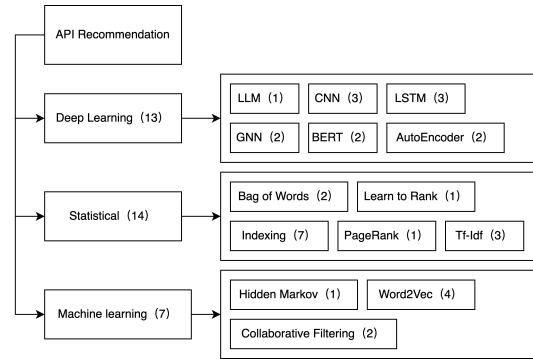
API Recommendation

Deep Learning（13）

LLM（1）
CNN（3）
LSTM（3）
GNN（2）
BERT（2）
AutoEncoder（2）

Statistical（14）

Bag of Words（2）
Learn to Rank（1）
Indexing（7）
PageRank（1）
Tf-Idf（3）

Machine learning（7）

Hidden Markov（1）
Word2Vec（4）
Collaborative Filtering（2）